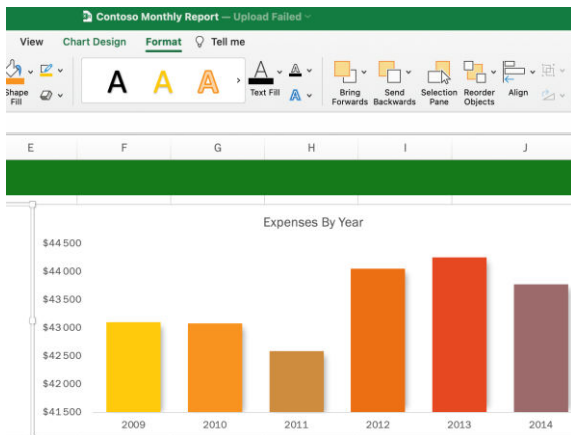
Contoso Monthly Report — Upload Failed

View Chart Design Format Tell me

Shape Fill

A A A

Text Fill

Bring Forwards

Send Backwards

Selection Pane

Reorder Objects

Align

E F G H I J

Expenses By Year

$44 500
$44 000
$43 500
$43 000
$42 500
$42 000
$41 500

2009 2010 2011 2012 2013 2014